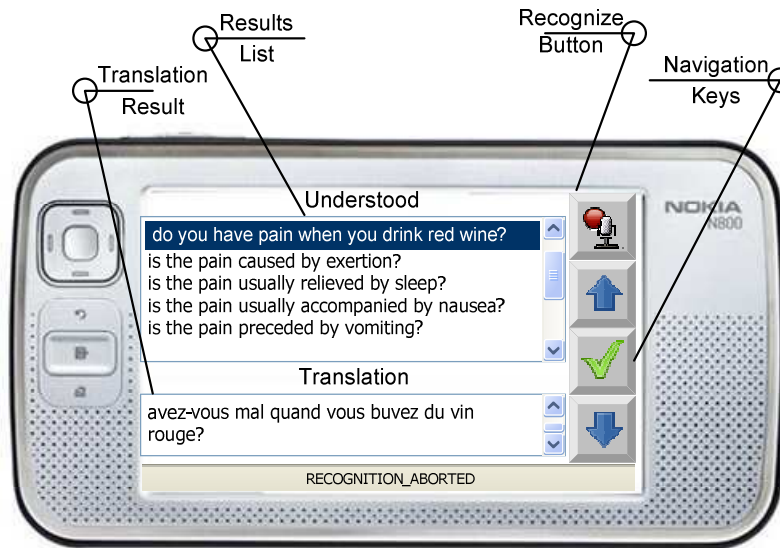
Results List

Recognize Button

Translation Result

Navigation Keys

Understood

do you have pain when you drink red wine?
is the pain caused by exertion?
is the pain usually relieved by sleep?
is the pain usually accompanied by nausea?
is the pain preceded by vomiting?

Translation

avez-vous mal quand vous buvez du vin rouge?

RECOGNITION_ABORTED

NOKIA N800